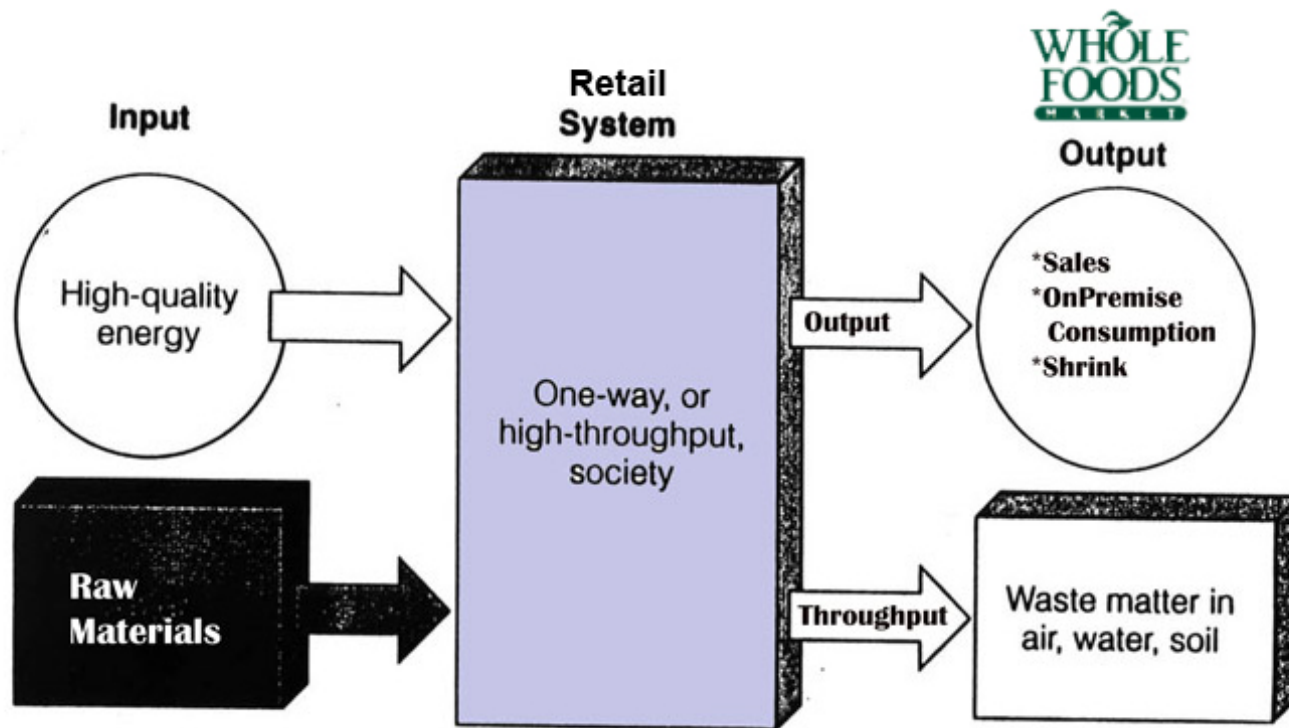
WHOLE FOODS MARKET

Input

Retail System

Output

High-quality energy

One-way, or high-throughput, society

Output

*Sales
*OnPremise Consumption
*Shrink

Raw Materials

Throughput

Waste matter in air, water, soil